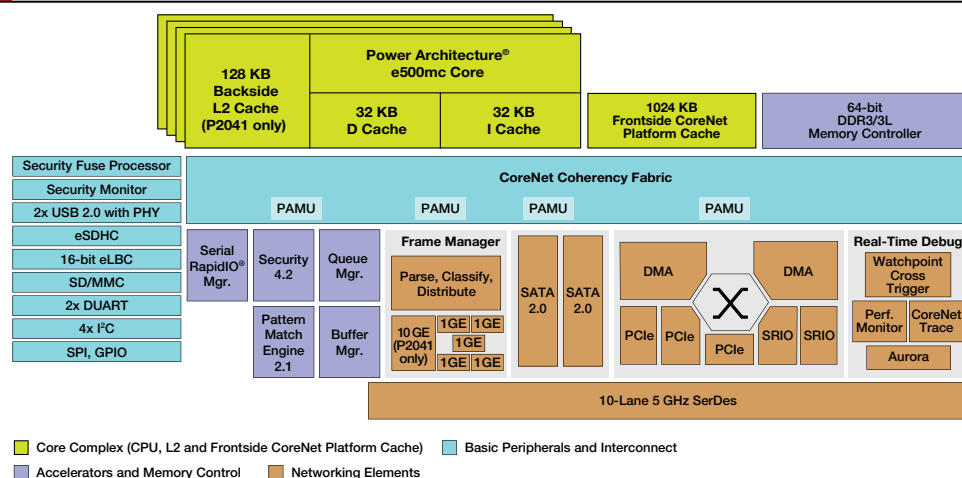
128 KB Backside L2 Cache (P2041 only)

Power Architecture® e500mc Core

32 KB D Cache

32 KB I Cache

1024 KB Frontside CoreNet Platform Cache

64-bit DDR3/3L Memory Controller

Security Fuse Processor
Security Monitor
2x USB 2.0 with PHY
eSDHC
16-bit eLBC
SD/MMC
2x DUART
4x I$^2$C
SPI, GPIO

CoreNet Coherency Fabric

PAMU
PAMU
PAMU
PAMU

Serial RapidIO® Mgr.

Security 4.2

Queue Mgr.

Pattern Match Engine 2.1

Buffer Mgr.

Frame Manager

Parse, Classify, Distribute

10 GE (P2041 only)

1GE
1GE
1GE
1GE
1GE

SATA 2.0

SATA 2.0

DMA

DMA

PCIe
PCIe
PCIe
SRIO
SRIO

Real-Time Debug

Watchpoint Cross Trigger

Perf. Monitor

CoreNet Trace

Aurora

10-Lane 5 GHz SerDes

Core Complex (CPU, L2 and Frontside CoreNet Platform Cache)
Basic Peripherals and Interconnect
Accelerators and Memory Control
Networking Elements